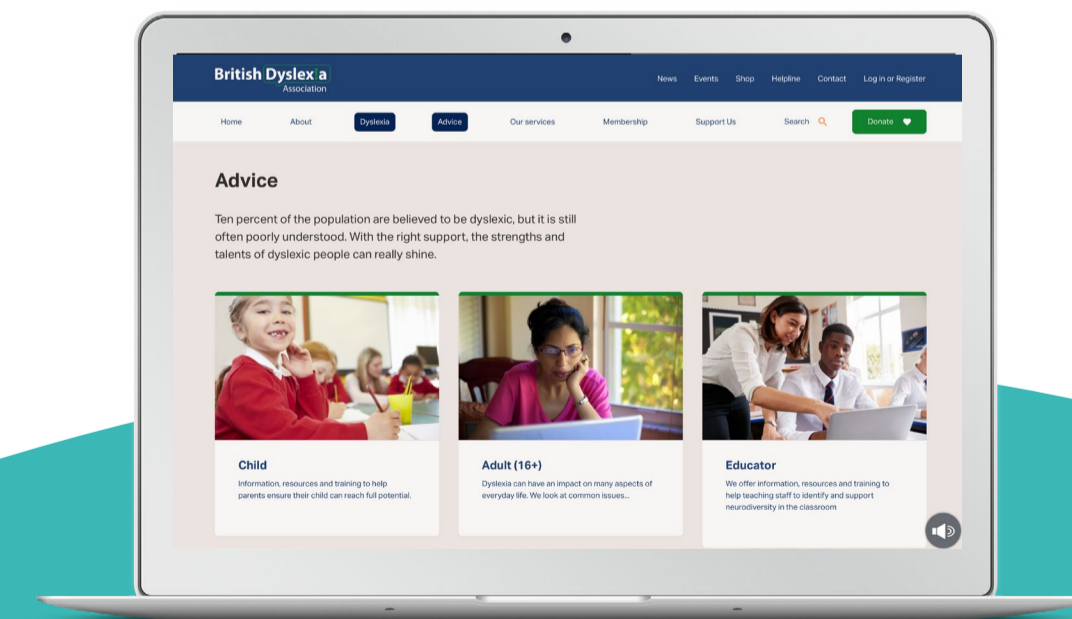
British Dyslexia Association

News Events Shop Helpline Contact Log in or Register

Home About Dyslexia Advice Our services Membership Support Us Search Donate

Advice

Ten percent of the population are believed to be dyslexic, but it is still often poorly understood. With the right support, the strengths and talents of dyslexic people can really shine.

Child

Information, resources and training to help parents ensure their child can reach full potential.

Adult (16+)

Dyslexia can have an impact on many aspects of everyday life. We look at common issues...

Educator

We offer information, resources and training to help teaching staff to identify and support neurodiversity in the classroom